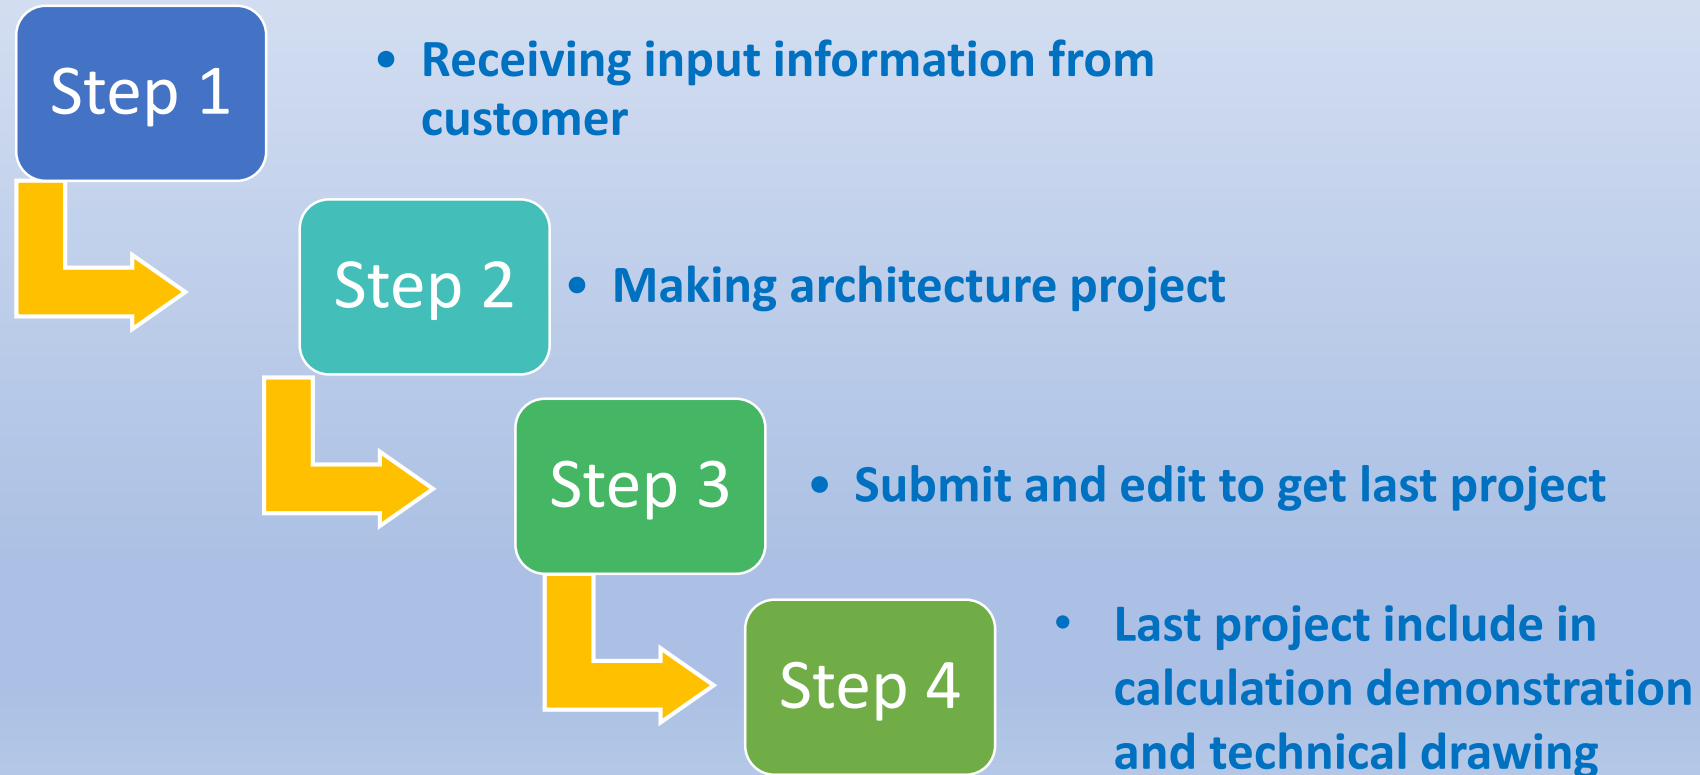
Step 1

• Receiving input information from customer

Step 2

• Making architecture project

Step 3

• Submit and edit to get last project

Step 4

• Last project include in calculation demonstration and technical drawing